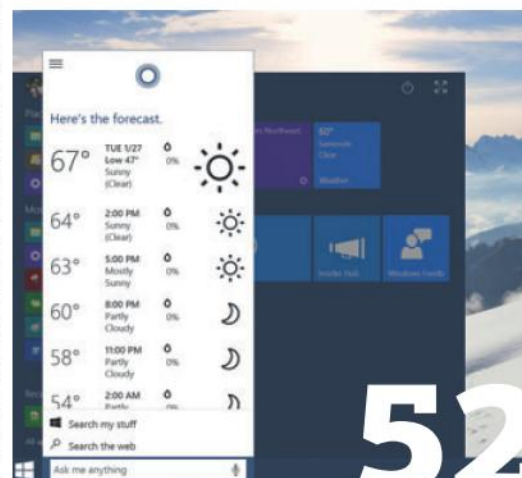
Here's the forecast.

67° TUE 1/27 Low 47° Sunny (Clear) 0%

64° 2:00 PM Sunny (Clear) 0%

63° 5:00 PM Mostly Sunny 0%

60° 8:00 PM Partly Cloudy 0%

58° 11:00 PM Partly Cloudy 0%

54° 2:00 AM Partly 0%

Search my stuff

Search the web

Ask me anything

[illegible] Northwest

60° Seminole Clear

Weather

Insider hub

Windows Feedb

52